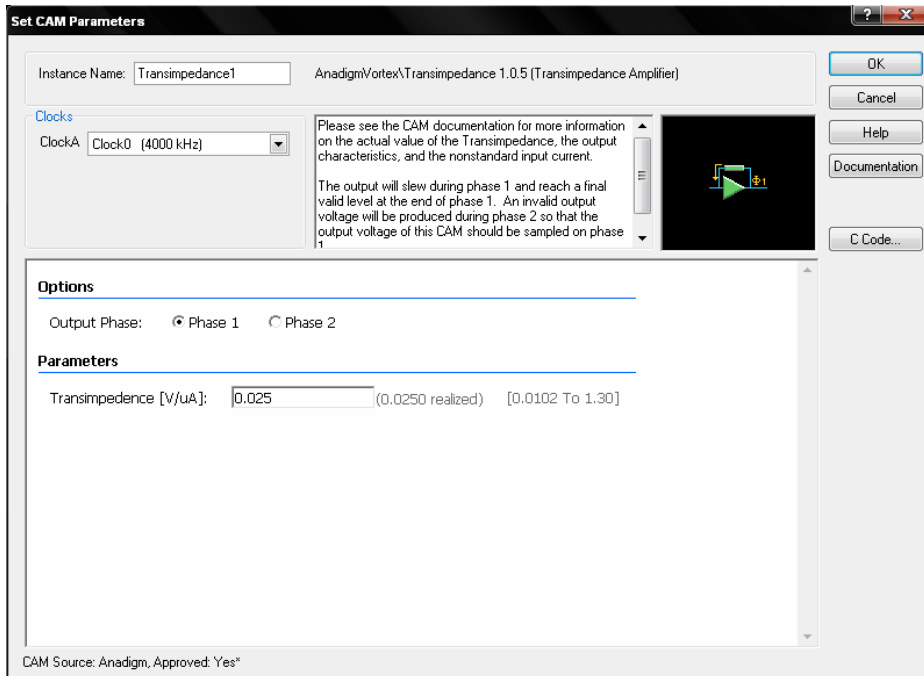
Set CAM Parameters

?

Instance Name: Transimpedance1

AnadigmVortex\Transimpedance 1.0.5 (Transimpedance Amplifier)

OK

Cancel

Clocks

ClockA Clock0 (4000 kHz)

Please see the CAM documentation for more information on the actual value of the Transimpedance, the output characteristics, and the nonstandard input current.

The output will slew during phase 1 and reach a final valid level at the end of phase 1. An invalid output voltage will be produced during phase 2 so that the output voltage of this CAM should be sampled on phase 1

Φ1

Help

Documentation

C Code...

Options

Output Phase: Phase 1 Phase 2

Parameters

Transimpedence [V/uA]: 0.025 (0.0250 realized) [0.0102 To 1.30]

CAM Source: Anadigm, Approved: Yes*